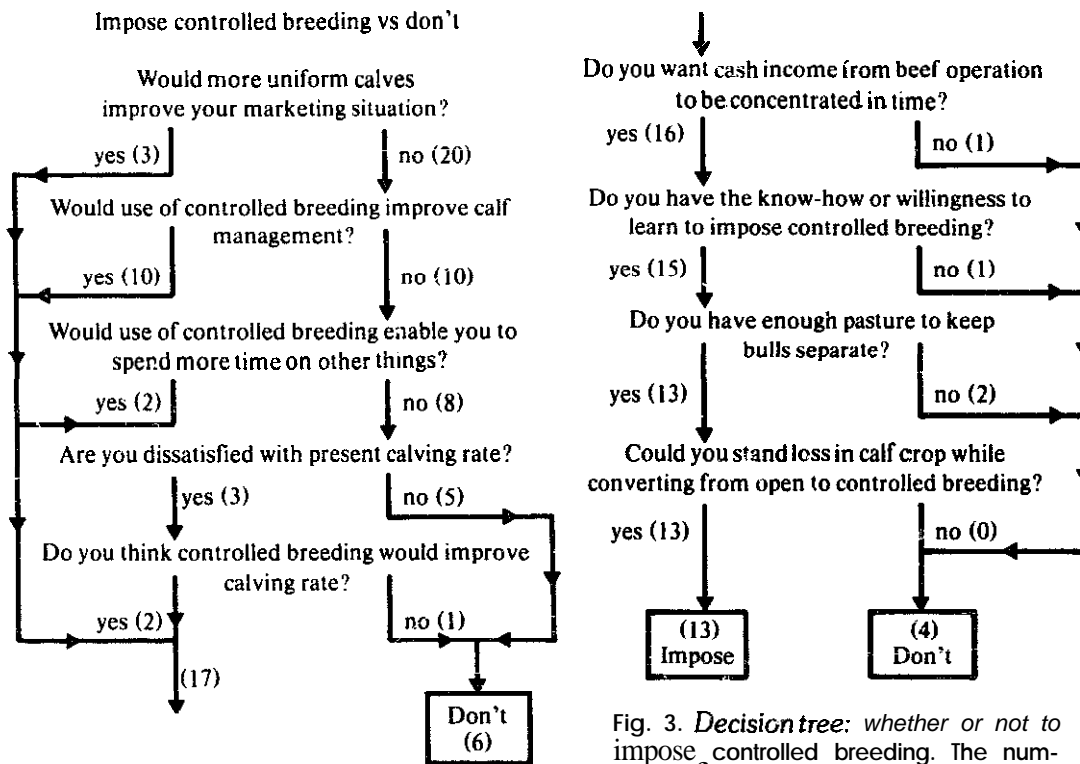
Impose controlled breeding vs don't

Would more uniform calves improve your marketing situation?

yes (3)

no (20)

Would use of controlled breeding improve calf management?

yes (10)

no (10)

Would use of controlled breeding enable you to spend more time on other things?

yes (2)

no (8)

Are you dissatisfied with present calving rate?

yes (3)

no (5)

Do you think controlled breeding would improve calving rate?

yes (2)

no (1)

(17)

Don't (6)

Do you want cash income from beef operation to be concentrated in time?

yes (16)

no (1)

Do you have the know-how or willingness to learn to impose controlled breeding?

yes (15)

no (1)

Do you have enough pasture to keep bulls separate?

yes (13)

no (2)

Could you stand loss in calf crop while converting from open to controlled breeding?

yes (13)

no (0)

(13) Impose

(4) Don't

Fig. 3. Decision tree: whether or not to impose controlled breeding. The num-